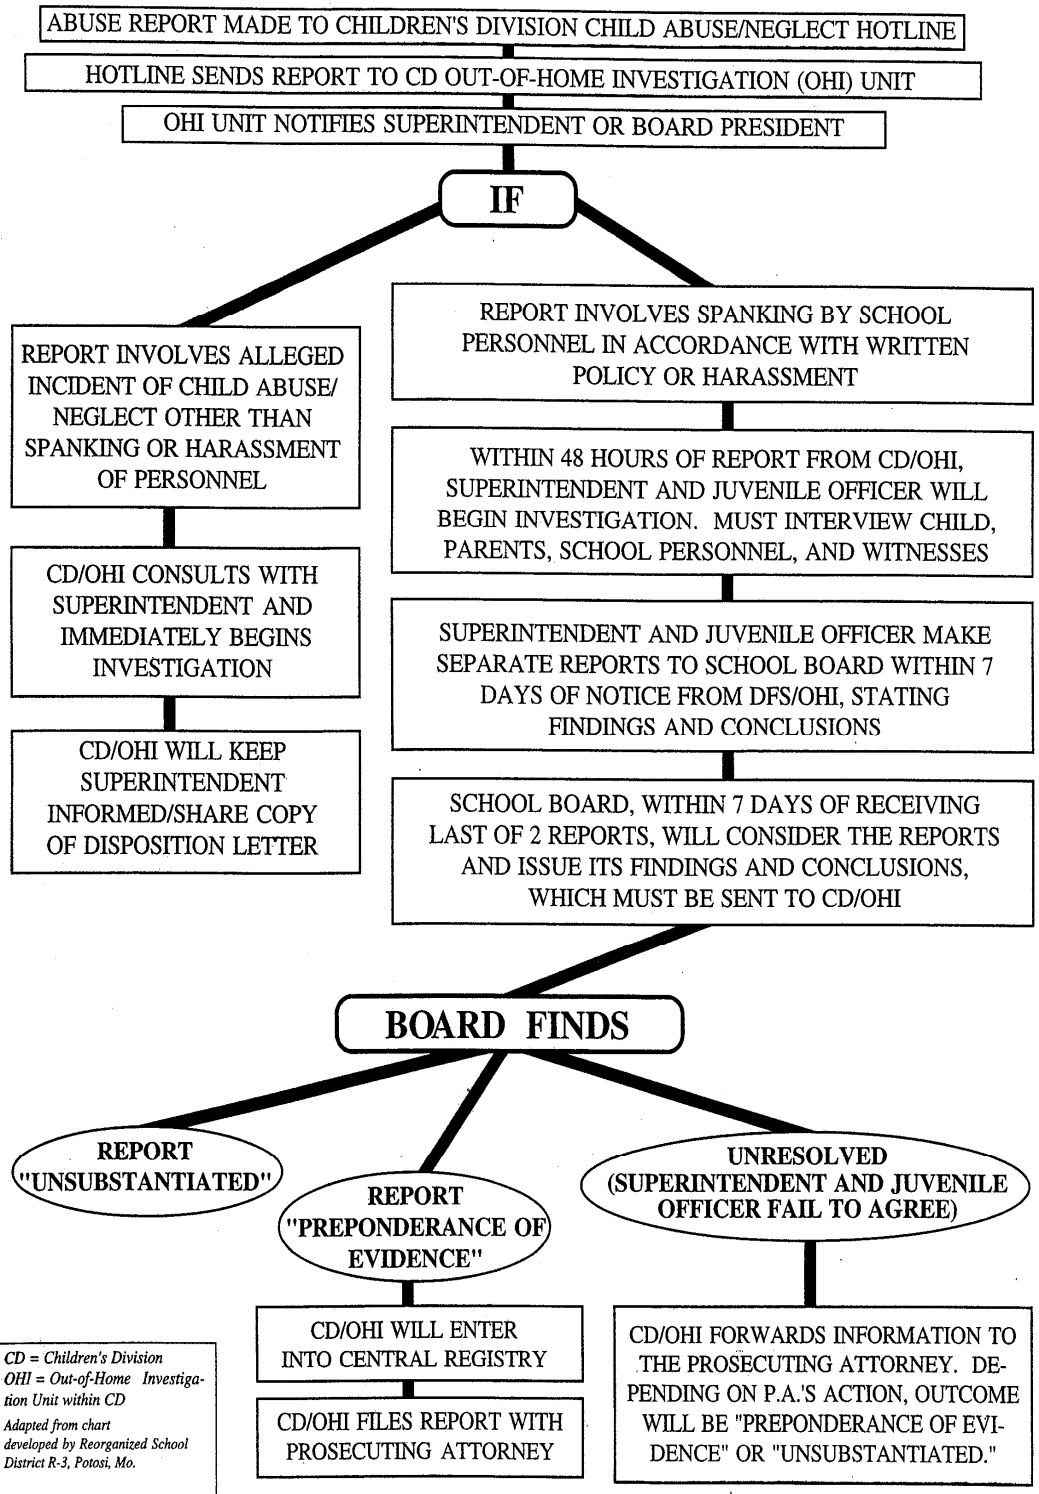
ABUSE REPORT MADE TO CHILDREN'S DIVISION CHILD ABUSE/NEGLECT HOTLINE

HOTLINE SENDS REPORT TO CD OUT-OF-HOME INVESTIGATION (OHI) UNIT

OHI UNIT NOTIFIES SUPERINTENDENT OR BOARD PRESIDENT

IF

REPORT INVOLVES ALLEGED INCIDENT OF CHILD ABUSE/ NEGLECT OTHER THAN SPANKING OR HARASSMENT OF PERSONNEL

CD/OHI CONSULTS WITH SUPERINTENDENT AND IMMEDIATELY BEGINS INVESTIGATION

CD/OHI WILL KEEP SUPERINTENDENT INFORMED/SHARE COPY OF DISPOSITION LETTER

REPORT INVOLVES SPANKING BY SCHOOL PERSONNEL IN ACCORDANCE WITH WRITTEN POLICY OR HARASSMENT

WITHIN 48 HOURS OF REPORT FROM CD/OHI, SUPERINTENDENT AND JUVENILE OFFICER WILL BEGIN INVESTIGATION. MUST INTERVIEW CHILD, PARENTS, SCHOOL PERSONNEL, AND WITNESSES

SUPERINTENDENT AND JUVENILE OFFICER MAKE SEPARATE REPORTS TO SCHOOL BOARD WITHIN 7 DAYS OF NOTICE FROM DFS/OHI, STATING FINDINGS AND CONCLUSIONS

SCHOOL BOARD, WITHIN 7 DAYS OF RECEIVING LAST OF 2 REPORTS, WILL CONSIDER THE REPORTS AND ISSUE ITS FINDINGS AND CONCLUSIONS, WHICH MUST BE SENT TO CD/OHI

BOARD FINDS

REPORT "UNSUBSTANTIATED"

REPORT "PREPONDERANCE OF EVIDENCE"

UNRESOLVED (SUPERINTENDENT AND JUVENILE OFFICER FAIL TO AGREE)

CD/OHI WILL ENTER INTO CENTRAL REGISTRY

CD/OHI FILES REPORT WITH PROSECUTING ATTORNEY

CD/OHI FORWARDS INFORMATION TO THE PROSECUTING ATTORNEY. DEPENDING ON P.A.'S ACTION, OUTCOME WILL BE "PREPONDERANCE OF EVIDENCE" OR "UNSUBSTANTIATED."

CD = Children's Division
OHI = Out-of-Home Investigation Unit within CD
Adapted from chart developed by Reorganized School District R-3, Potosi, Mo.